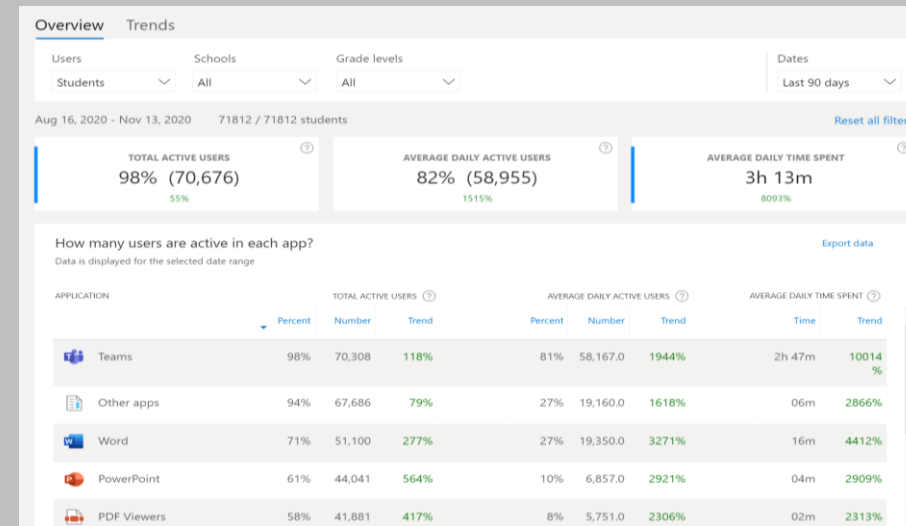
Overview Trends

Users
Students

Schools
All

Grade levels
All

Dates
Last 90 days

Aug 16, 2020 - Nov 13, 2020 71812 / 71812 students

Reset all filter

TOTAL ACTIVE USERS
98% (70,676)
55%

AVERAGE DAILY ACTIVE USERS
82% (58,955)
1515%

AVERAGE DAILY TIME SPENT
3h 13m
8093%

How many users are active in each app?
Data is displayed for the selected date range

Export data

| APPLICATION | TOTAL ACTIVE USERS Percent | Number | Trend | AVERAGE DAILY ACTIVE USERS Percent | Number | Trend | AVERAGE DAILY TIME SPENT Time | Trend |
|---|---|---|---|---|---|---|---|---|
| Teams | 98% | 70,308 | 118% | 81% | 58,167.0 | 1944% | 2h 47m | 10014 % |
| Other apps | 94% | 67,686 | 79% | 27% | 19,160.0 | 1618% | 06m | 2866% |
| Word | 71% | 51,100 | 277% | 27% | 19,350.0 | 3271% | 16m | 4412% |
| PowerPoint | 61% | 44,041 | 564% | 10% | 6,857.0 | 2921% | 04m | 2909% |
| PDF Viewers | 58% | 41,881 | 417% | 8% | 5,751.0 | 2306% | 02m | 2313% |